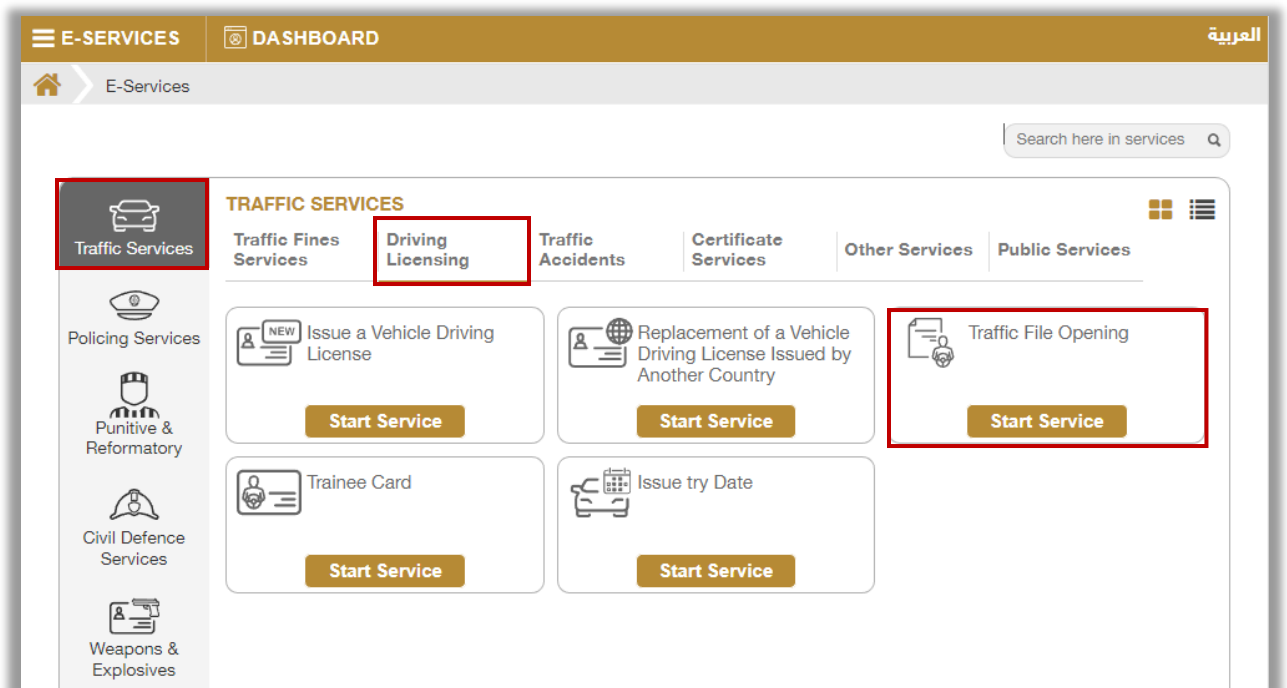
E-SERVICES
DASHBOARD
العربية

E-Services

Search here in services

Traffic Services
Policing Services
Punitive & Reformatory
Civil Defence Services
Weapons & Explosives

TRAFFIC SERVICES

Traffic Fines Services
Driving Licensing
Traffic Accidents
Certificate Services
Other Services
Public Services

NEW
Issue a Vehicle Driving License
Start Service

Replacement of a Vehicle Driving License Issued by Another Country
Start Service

Traffic File Opening
Start Service

Trainee Card
Start Service

Issue try Date
Start Service